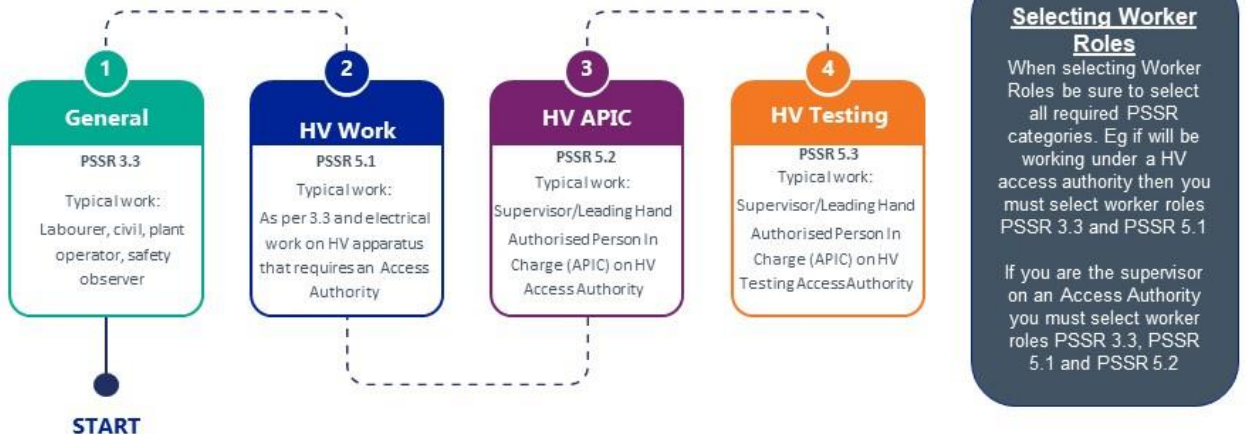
1
General
PSSR 3.3
Typical work:
Labourer, civil, plant operator, safety observer

START

2
HV Work
PSSR 5.1
Typical work:
As per 3.3 and electrical work on HV apparatus that requires an Access Authority

3
HV APIC
PSSR 5.2
Typical work:
Supervisor/Leading Hand
Authorised Person In Charge (APIC) on HV Access Authority

4
HV Testing
PSSR 5.3
Typical work:
Supervisor/Leading Hand
Authorised Person In Charge (APIC) on HV Testing Access Authority

Selecting Worker Roles
When selecting Worker Roles be sure to select all required PSSR categories. Eg if will be working under a HV access authority then you must select worker roles PSSR 3.3 and PSSR 5.1

If you are the supervisor on an Access Authority you must select worker roles PSSR 3.3, PSSR 5.1 and PSSR 5.2